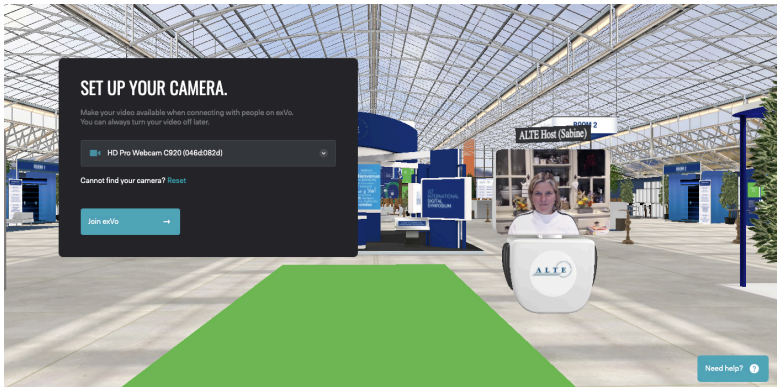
SET UP YOUR CAMERA.

Make your video available when connecting with people on exVo. You can always turn your video off later.

HD Pro Webcam C920 (046d:082d)

Cannot find your camera? Reset

Join exVo →

ROOM 2

ALTE Host (Sabine)

INTERNATIONAL DIGITAL SYMPOSIUM

ALTE

Need help? ?